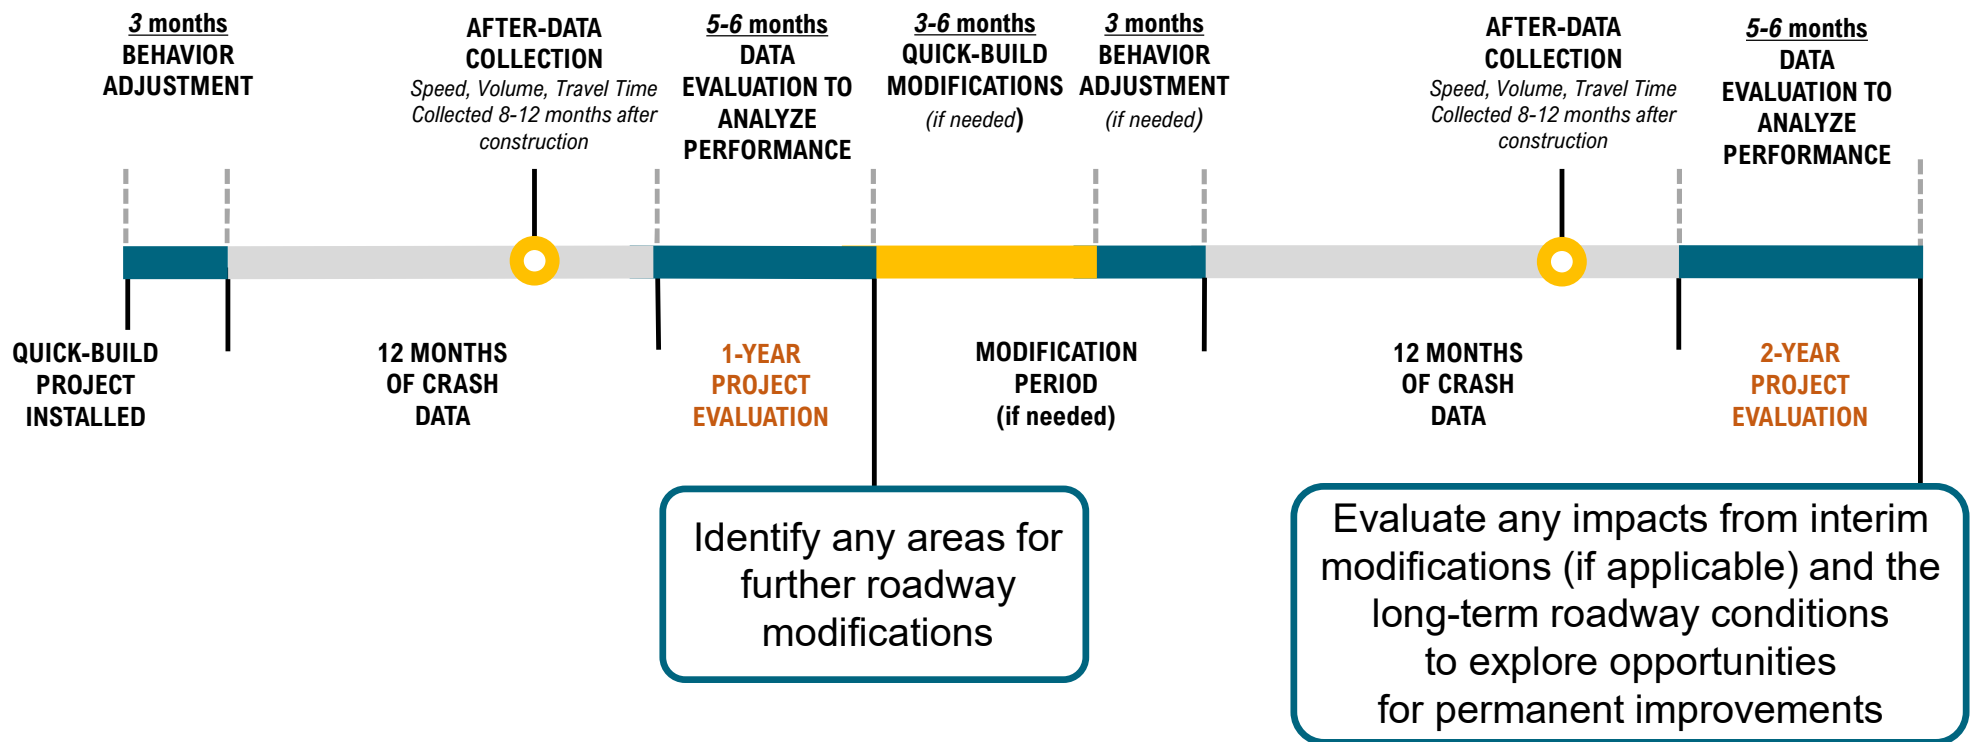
3 months
BEHAVIOR ADJUSTMENT

AFTER-DATA COLLECTION
Speed, Volume, Travel Time Collected 8-12 months after construction

5-6 months
DATA EVALUATION TO ANALYZE PERFORMANCE

3-6 months
QUICK-BUILD MODIFICATIONS
(if needed)

3 months
BEHAVIOR ADJUSTMENT
(if needed)

AFTER-DATA COLLECTION
Speed, Volume, Travel Time Collected 8-12 months after construction

5-6 months
DATA EVALUATION TO ANALYZE PERFORMANCE

QUICK-BUILD PROJECT INSTALLED

12 MONTHS OF CRASH DATA

1-YEAR PROJECT EVALUATION

MODIFICATION PERIOD (if needed)

12 MONTHS OF CRASH DATA

2-YEAR PROJECT EVALUATION

Identify any areas for further roadway modifications

Evaluate any impacts from interim modifications (if applicable) and the long-term roadway conditions to explore opportunities for permanent improvements